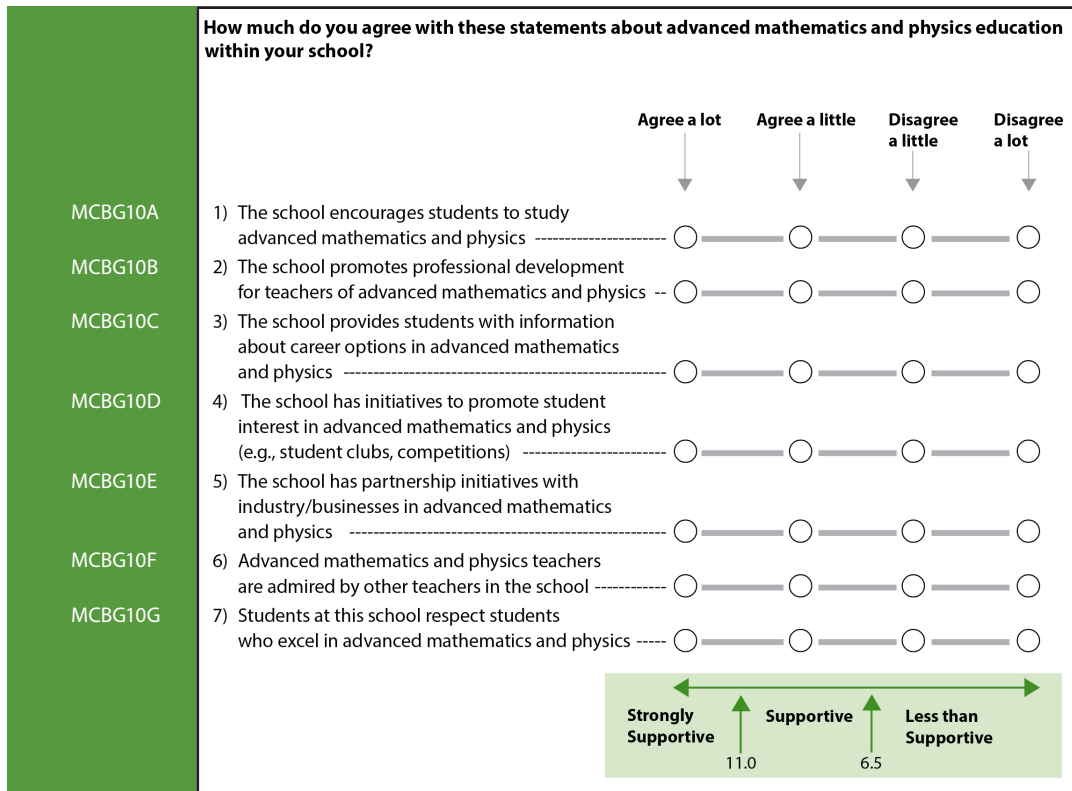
How much do you agree with these statements about advanced mathematics and physics education within your school?

| | | Agree a lot | Agree a little | Disagree a little | Disagree a lot |
|---|---|---|---|---|---|
| MCBG10A | 1) The school encourages students to study advanced mathematics and physics | ○ | ○ | ○ | ○ |
| MCBG10B | 2) The school promotes professional development for teachers of advanced mathematics and physics | ○ | ○ | ○ | ○ |
| MCBG10C | 3) The school provides students with information about career options in advanced mathematics and physics | ○ | ○ | ○ | ○ |
| MCBG10D | 4) The school has initiatives to promote student interest in advanced mathematics and physics (e.g., student clubs, competitions) | ○ | ○ | ○ | ○ |
| MCBG10E | 5) The school has partnership initiatives with industry/businesses in advanced mathematics and physics | ○ | ○ | ○ | ○ |
| MCBG10F | 6) Advanced mathematics and physics teachers are admired by other teachers in the school | ○ | ○ | ○ | ○ |
| MCBG10G | 7) Students at this school respect students who excel in advanced mathematics and physics | ○ | ○ | ○ | ○ |

Strongly Supportive
11.0
Supportive
6.5
Less than Supportive